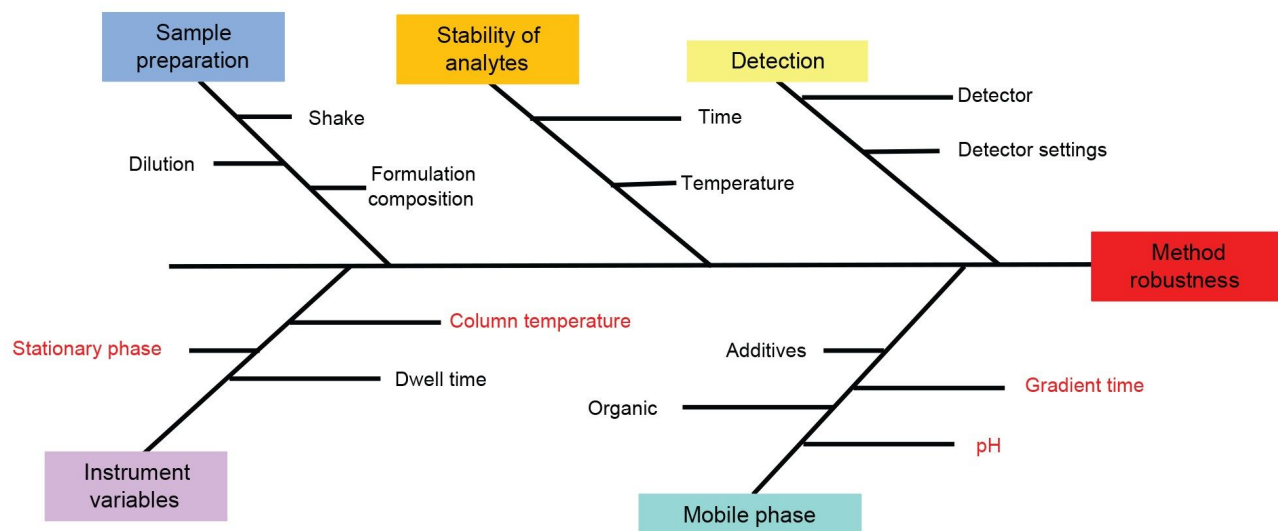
Sample preparation

Shake

Dilution

Formulation composition

Stability of analytes

Time

Temperature

Detection

Detector

Detector settings

Method robustness

Column temperature

Stationary phase

Dwell time

Instrument variables

Additives

Gradient time

Organic

pH

Mobile phase